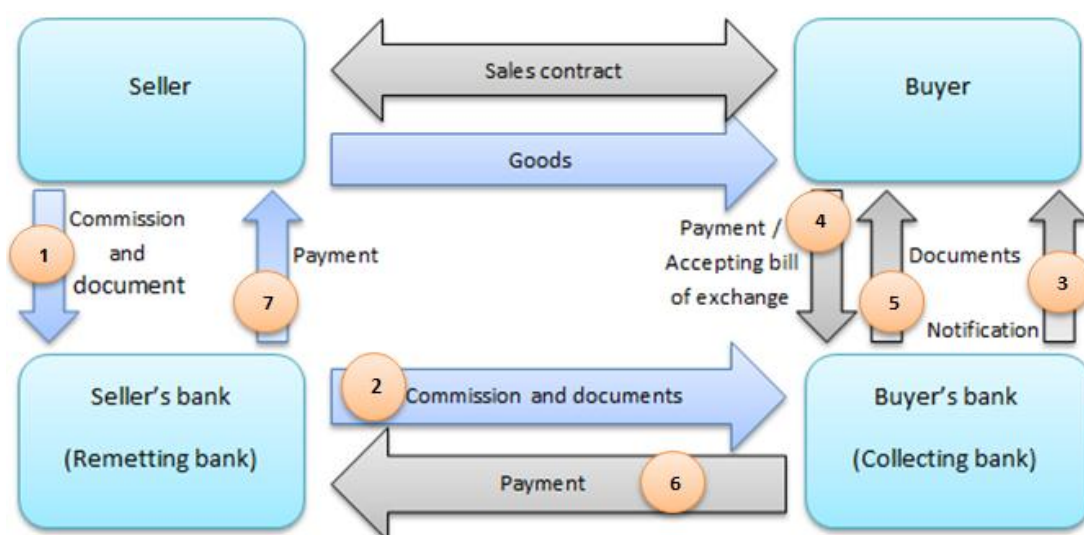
Seller

Sales contract

Buyer

Goods

1 Commission and document

7 Payment

Payment / Accepting bill of exchange 4

5 Documents

3 Notification

Seller's bank (Remetting bank)

2 Commission and documents

Buyer's bank (Collecting bank)

Payment 6